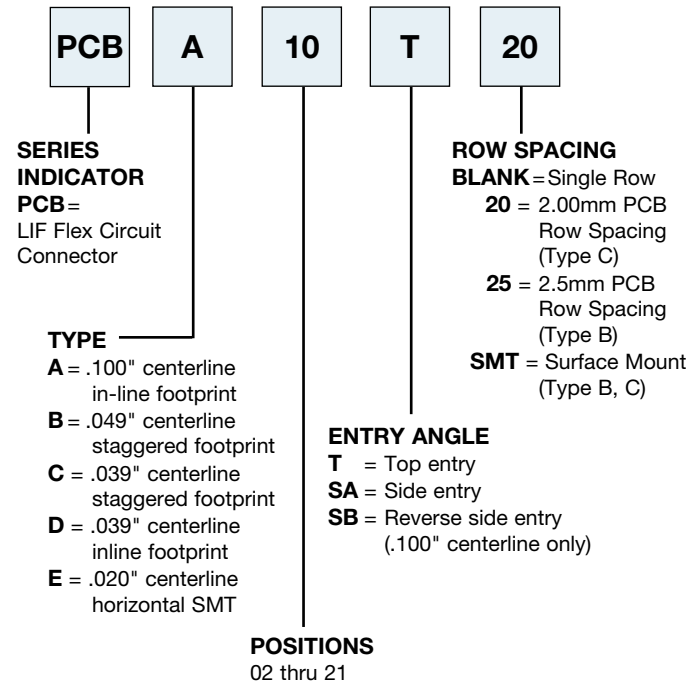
PCB A 10 T 20

SERIES INDICATOR
PCB = LIF Flex Circuit Connector

TYPE
A = .100" centerline in-line footprint
B = .049" centerline staggered footprint
C = .039" centerline staggered footprint
D = .039" centerline inline footprint
E = .020" centerline horizontal SMT

POSITIONS
02 thru 21

ENTRY ANGLE
T = Top entry
SA = Side entry
SB = Reverse side entry (.100" centerline only)

ROW SPACING
BLANK = Single Row
20 = 2.00mm PCB Row Spacing (Type C)
25 = 2.5mm PCB Row Spacing (Type B)
SMT = Surface Mount (Type B, C)